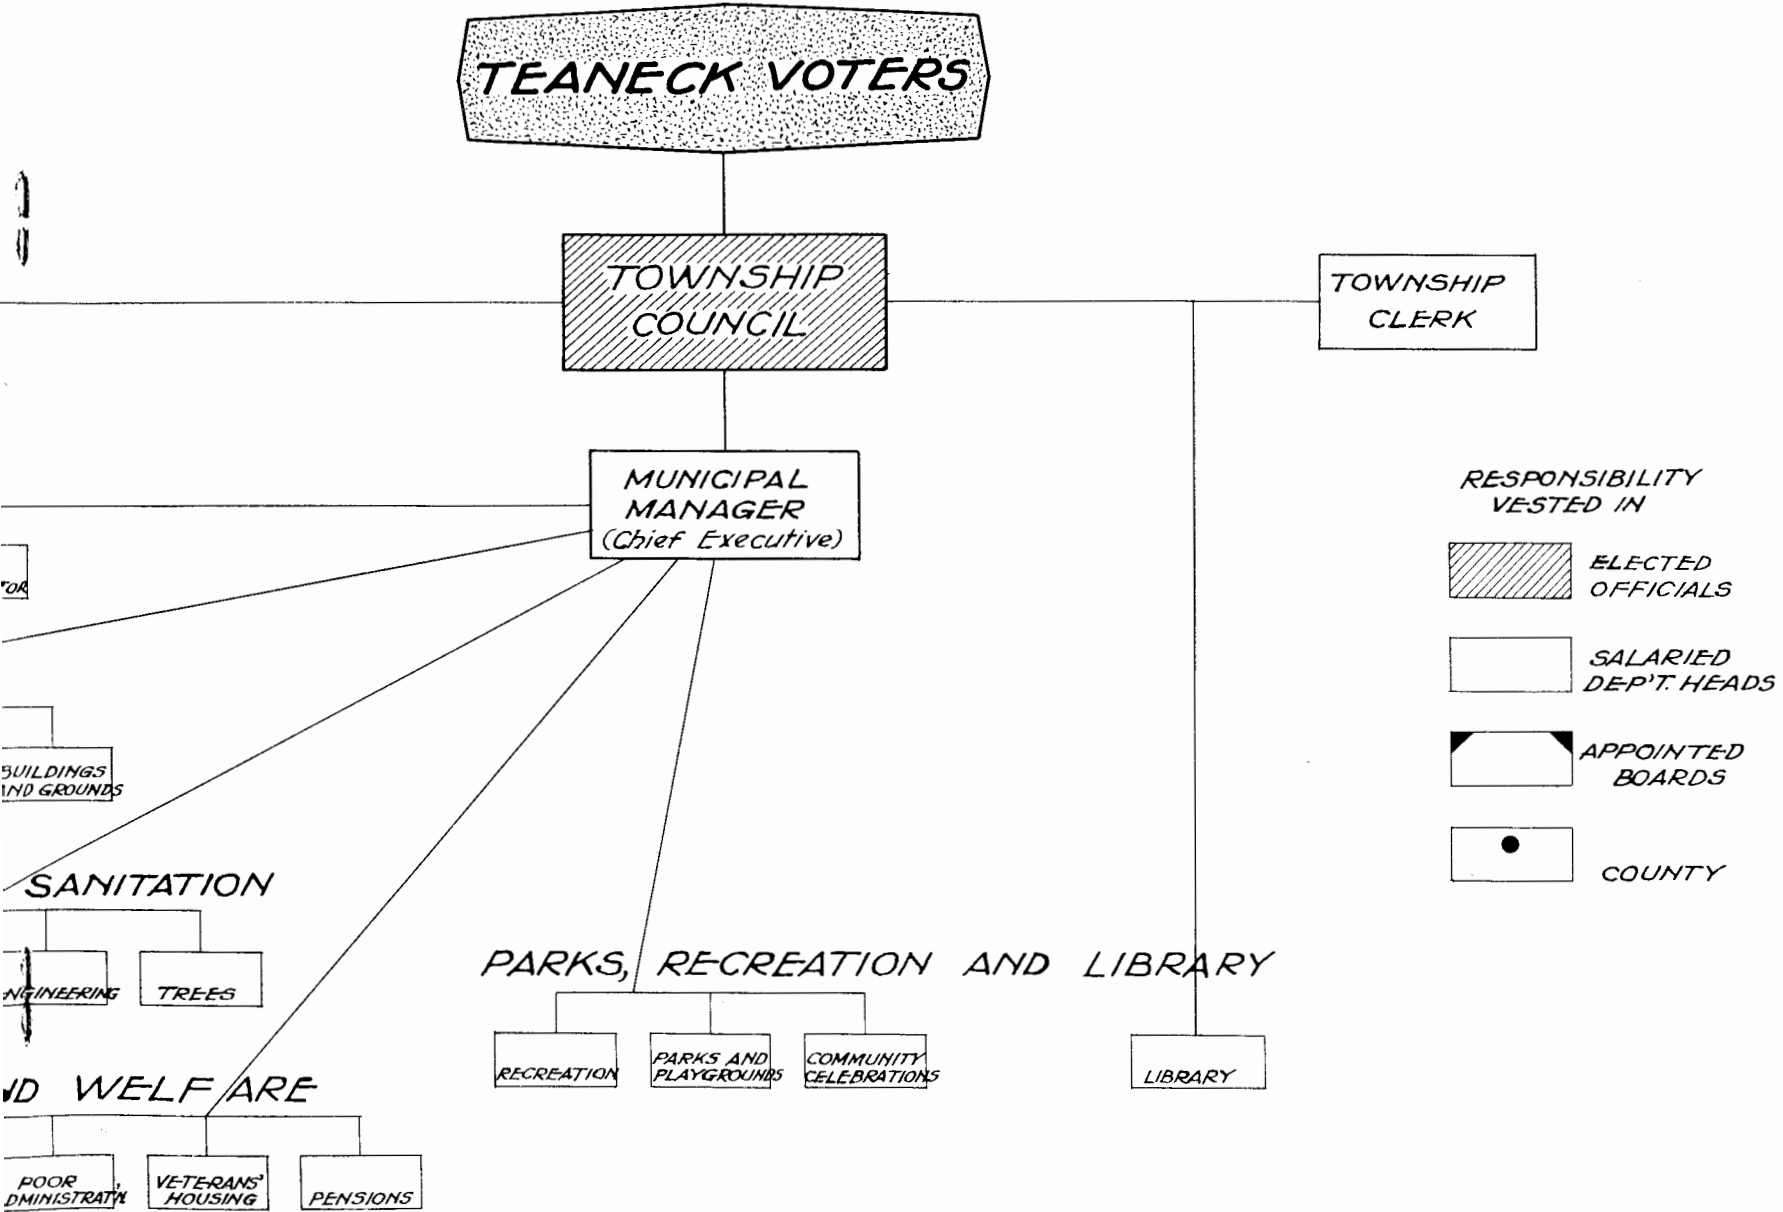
TEANECK VOTERS

TOWNSHIP COUNCIL

TOWNSHIP CLERK

MUNICIPAL MANAGER (Chief Executive)

RESPONSIBILITY VESTED IN

ELECTED OFFICIALS

SALARIED DEP'T. HEADS

APPOINTED BOARDS

COUNTY

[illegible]TOR

BUILDINGS AND GROUNDS

SANITATION

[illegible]NGINEERING

TREES

PARKS, RECREATION AND LIBRARY

RECREATION

PARKS AND PLAYGROUNDS

COMMUNITY CELEBRATIONS

LIBRARY

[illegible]ND WELFARE

POOR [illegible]DMINISTRAT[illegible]

VETERANS' HOUSING

PENSIONS